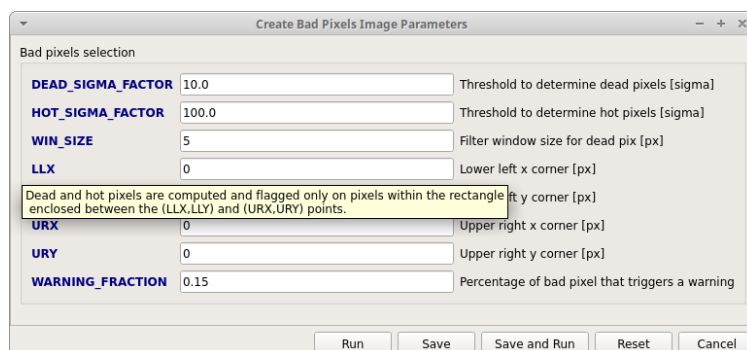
Create Bad Pixels Image Parameters

– + ×

Bad pixels selection

| | | |
|---|---|---|
| DEAD_SIGMA_FACTOR | 10.0 | Threshold to determine dead pixels [sigma] |
| HOT_SIGMA_FACTOR | 100.0 | Threshold to determine hot pixels [sigma] |
| WIN_SIZE | 5 | Filter window size for dead pix [px] |
| LLX | 0 | Lower left x corner [px] |
| | | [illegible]ft y corner [px] |
| URX | 0 | Upper right x corner [px] |
| URY | 0 | Upper right y corner [px] |
| WARNING_FRACTION | 0.15 | Percentage of bad pixel that triggers a warning |

Dead and hot pixels are computed and flagged only on pixels within the rectangle enclosed between the (LLX,LLY) and (URX,URY) points.

Run Save Save and Run Reset Cancel